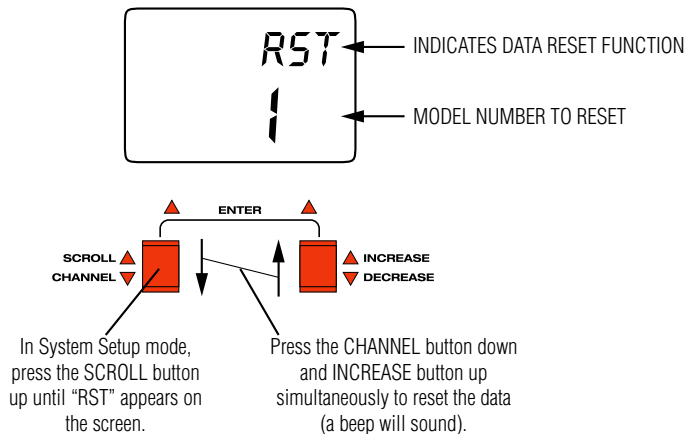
RST
1

INDICATES DATA RESET FUNCTION

MODEL NUMBER TO RESET

ENTER

SCROLL
CHANNEL

INCREASE
DECREASE

In System Setup mode, press the SCROLL button up until “RST” appears on the screen.

Press the CHANNEL button down and INCREASE button up simultaneously to reset the data (a beep will sound).